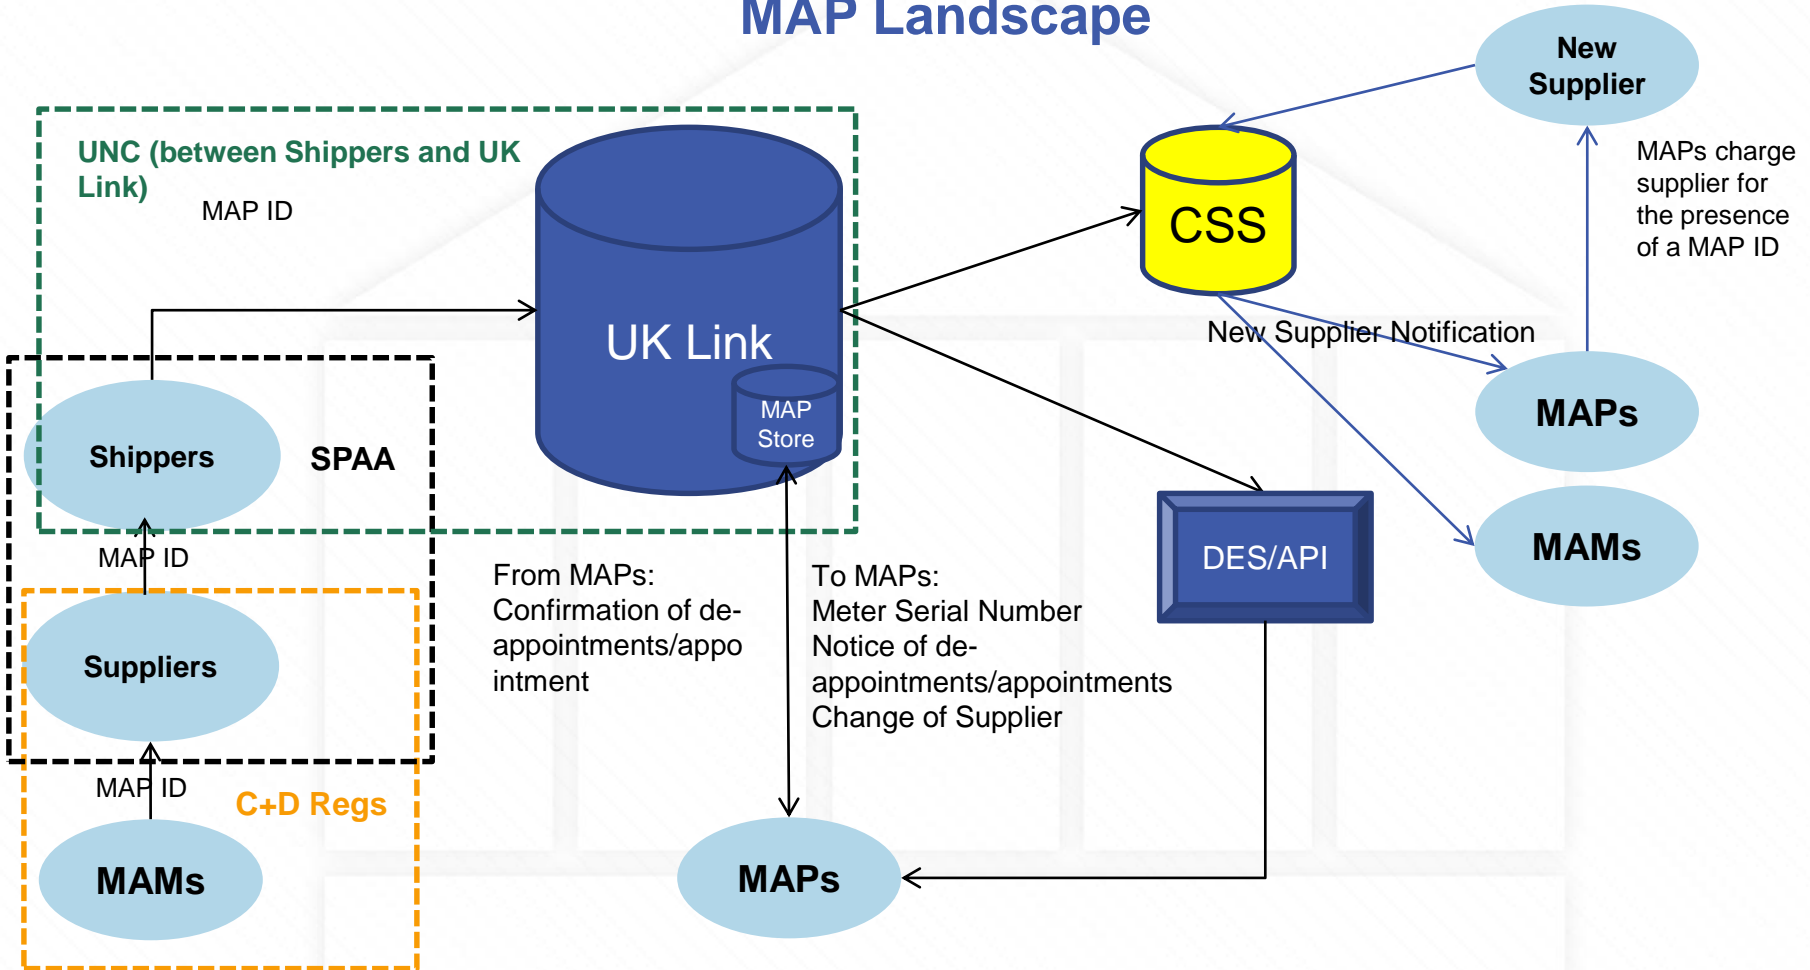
MAP Landscape

New Supplier

UNC (between Shippers and UK Link)

MAP ID

UK Link

MAP Store

CSS

MAPs charge supplier for the presence of a MAP ID

New Supplier Notification

MAPs

Shippers

SPAA

MAMs

DES/API

MAP ID

Suppliers

From MAPs: Confirmation of de-appointments/appointment

To MAPs: Meter Serial Number Notice of de-appointments/appointments Change of Supplier

MAP ID

C+D Regs

MAMs

MAPs